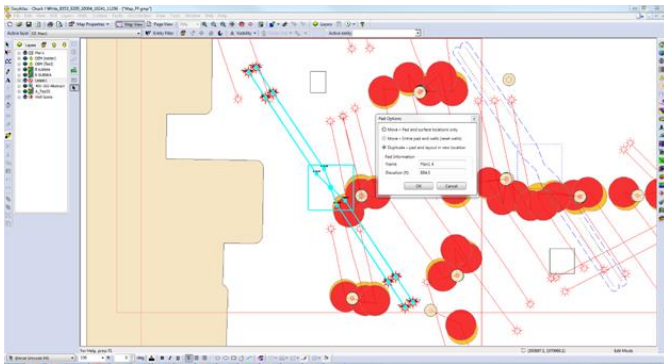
Map Properties
Map View
Page View
Entity Filter
Visibility
Layers
Layers
Pad Options
Move – Pad and surface locations only
Move – Entire pad and well (wells)
Duplicate – pad and layout in new location
Pad Information
Name
Elevation (ft)
OK
Cancel
For Help, press F1
Edit Mode